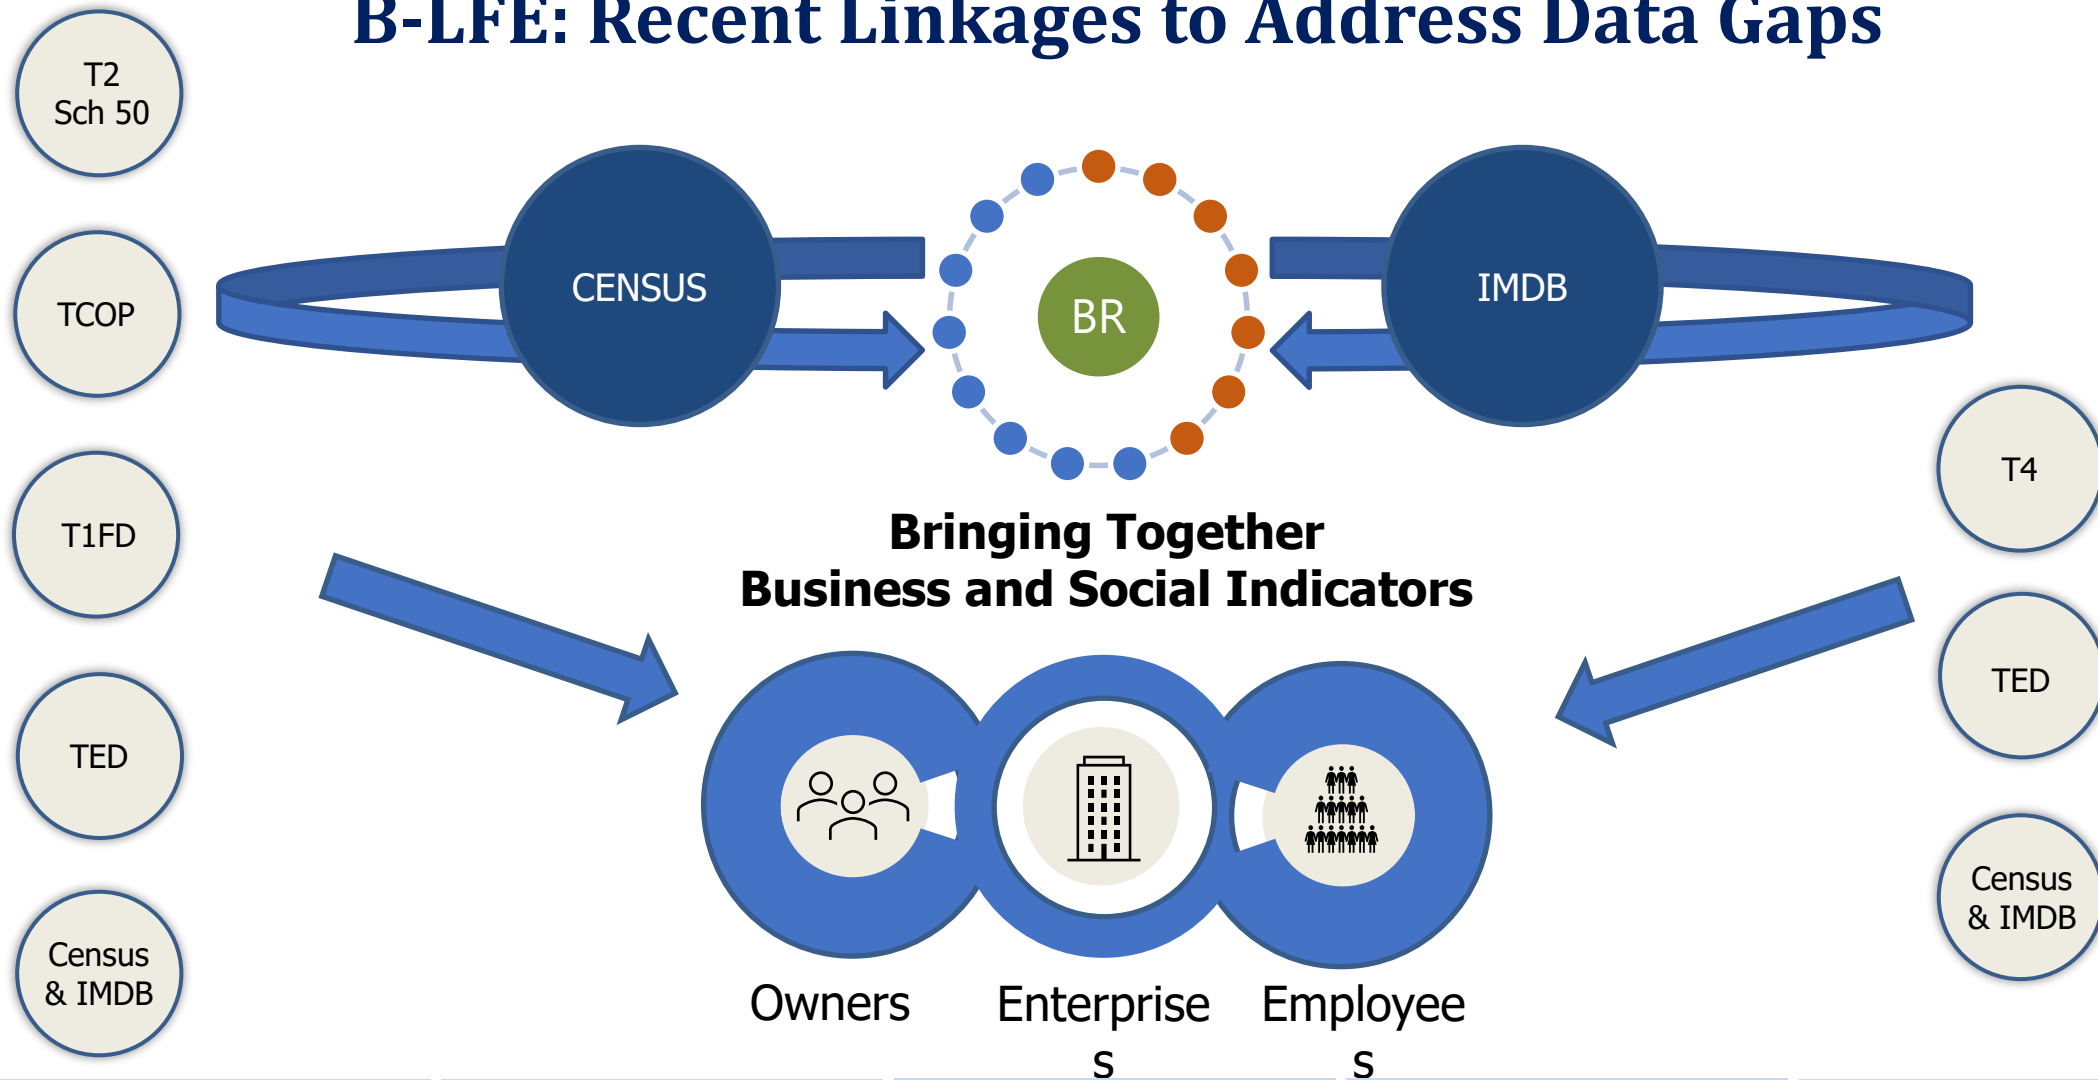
B-LFE: Recent Linkages to Address Data Gaps

T2
Sch 50

TCOP

T1FD

TED

Census
& IMDB

CENSUS

BR

IMDB

T4

TED

Census
& IMDB

Bringing Together
Business and Social Indicators

Owners

Enterprise
s

Employee
s